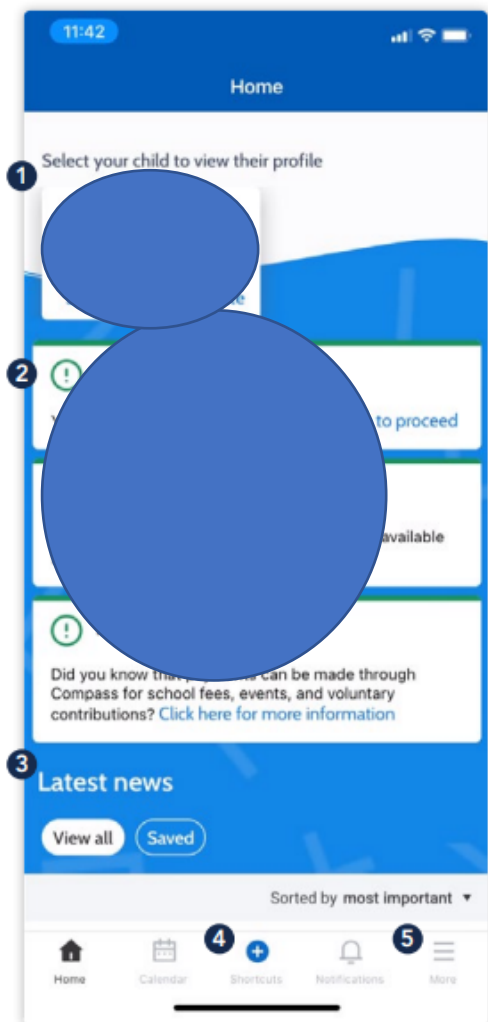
11:42

Home

1
Select your child to view their profile

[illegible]e

2
Y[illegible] to proceed

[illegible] available

Did you know th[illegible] can be made through Compass for school fees, events, and voluntary contributions? Click here for more information

3
Latest news

View all
Saved

Sorted by most important ▾

Home
Calendar
4
Shortcuts
Notifications
5
More